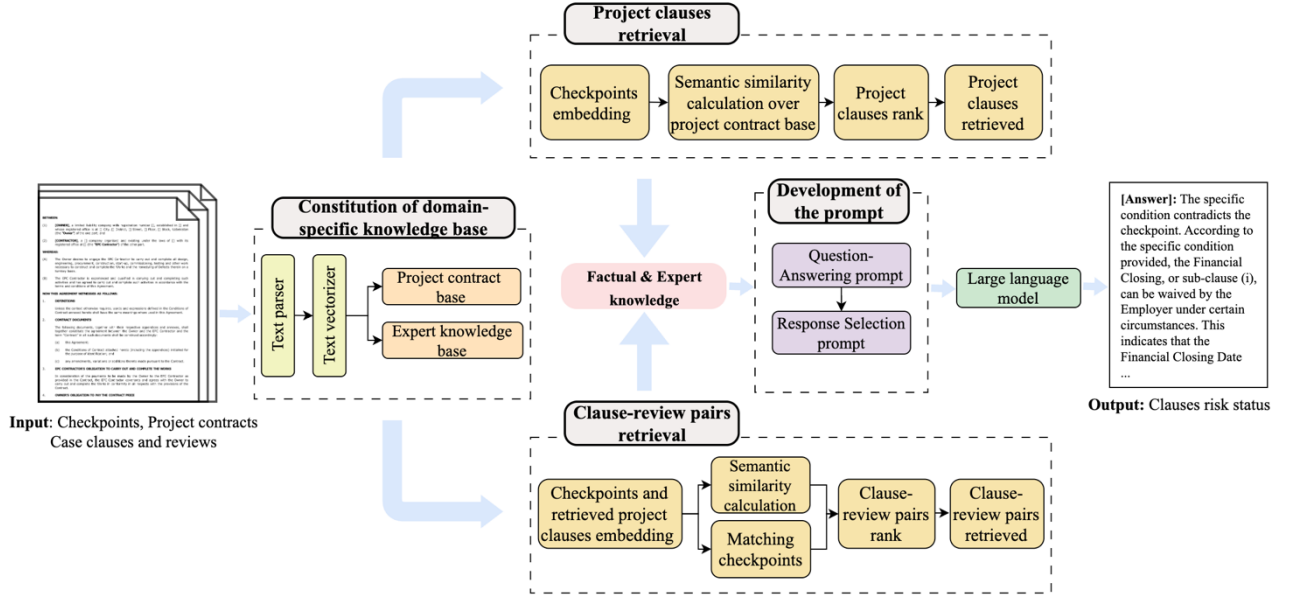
Project clauses retrieval

Checkpoints embedding

Semantic similarity calculation over project contract base

Project clauses rank

Project clauses retrieved

Constitution of domain-specific knowledge base

Text parser

Text vectorizer

Project contract base

Expert knowledge base

Factual & Expert knowledge

Development of the prompt

Question-Answering prompt

Response Selection prompt

Large language model

[Answer]: The specific condition contradicts the checkpoint. According to the specific condition provided, the Financial Closing, or sub-clause (i), can be waived by the Employer under certain circumstances. This indicates that the Financial Closing Date ...

Output: Clauses risk status

Input: Checkpoints, Project contracts Case clauses and reviews

Clause-review pairs retrieval

Checkpoints and retrieved project clauses embedding

Semantic similarity calculation

Matching checkpoints

Clause-review pairs rank

Clause-review pairs retrieved